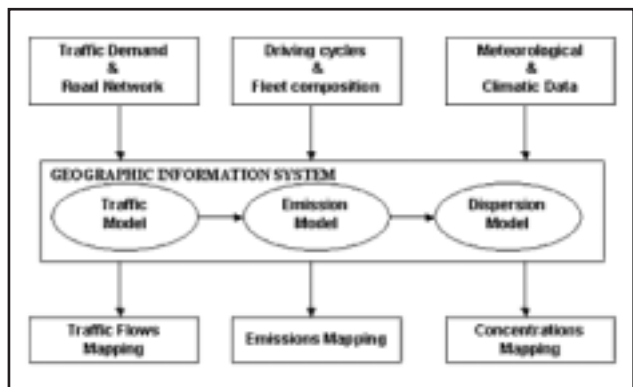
Traffic Demand
&
Road Network

Driving cycles
&
Fleet composition

Meteorological
&
Climatic Data

GEOGRAPHIC INFORMATION SYSTEM

Traffic
Model

Emission
Model

Dispersion
Model

Traffic Flows
Mapping

Emissions Mapping

Concentrations
Mapping